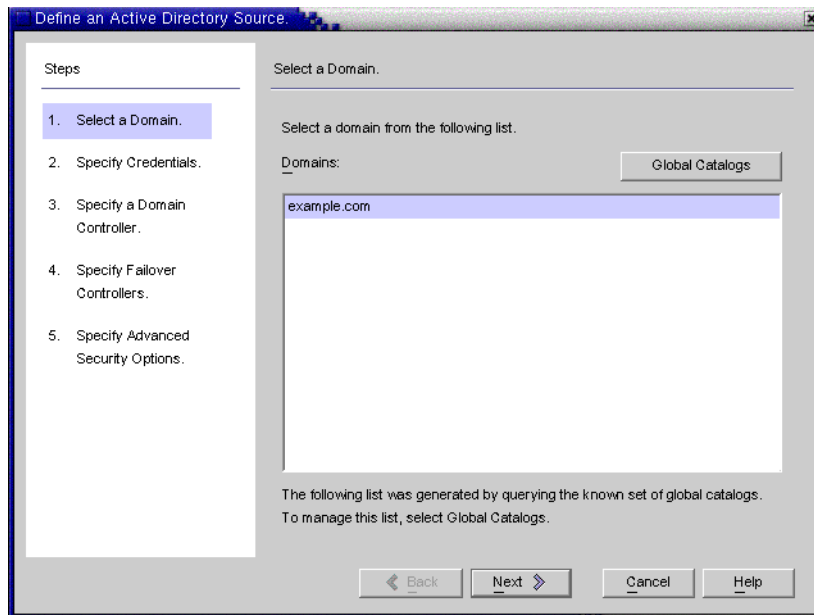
Define an Active Directory Source.

Steps

1. Select a Domain.

2. Specify Credentials.

3. Specify a Domain Controller.

4. Specify Failover Controllers.

5. Specify Advanced Security Options.

Select a Domain.

Select a domain from the following list.

Domains:

Global Catalogs

example.com

The following list was generated by querying the known set of global catalogs. To manage this list, select Global Catalogs.

Back

Next

Cancel

Help